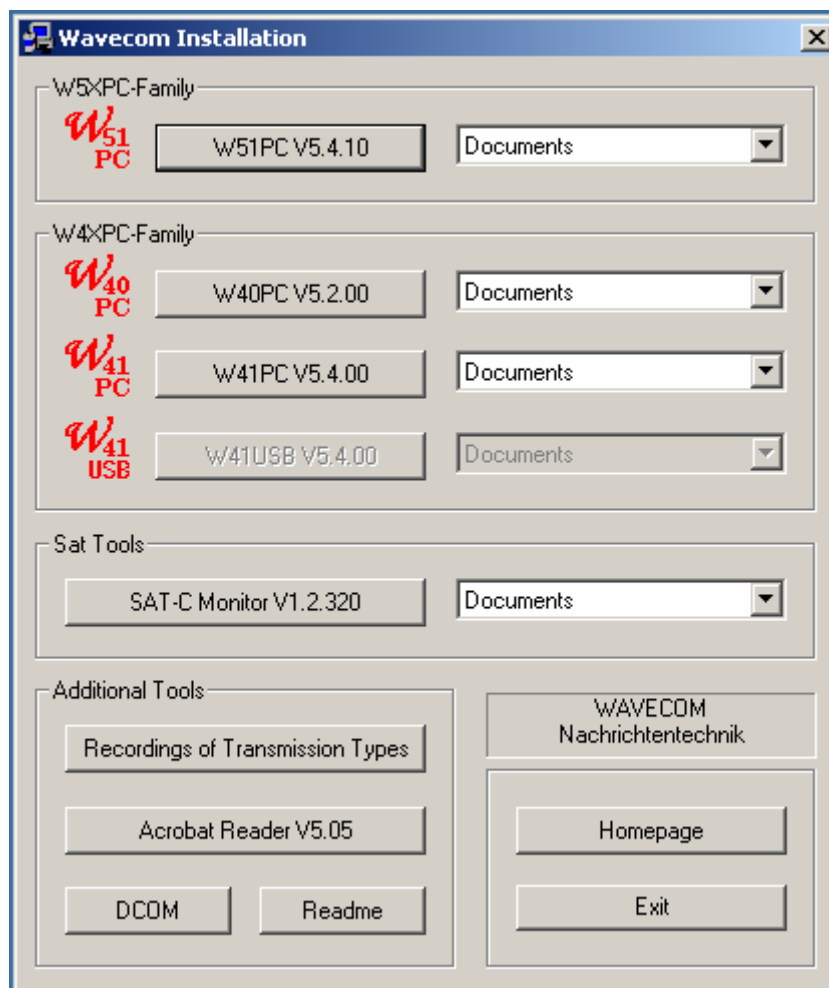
Wavecom Installation

W5XPC-Family

$W_{51}$ PC

W51PC V5.4.10

Documents

W4XPC-Family

$W_{40}$ PC

W40PC V5.2.00

Documents

$W_{41}$ PC

W41PC V5.4.00

Documents

$W_{41}$ USB

W41USB V5.4.00

Documents

Sat Tools

SAT-C Monitor V1.2.320

Documents

Additional Tools

Recordings of Transmission Types

Acrobat Reader V5.05

DCOM

Readme

WAVECOM Nachrichtentechnik

Homepage

Exit